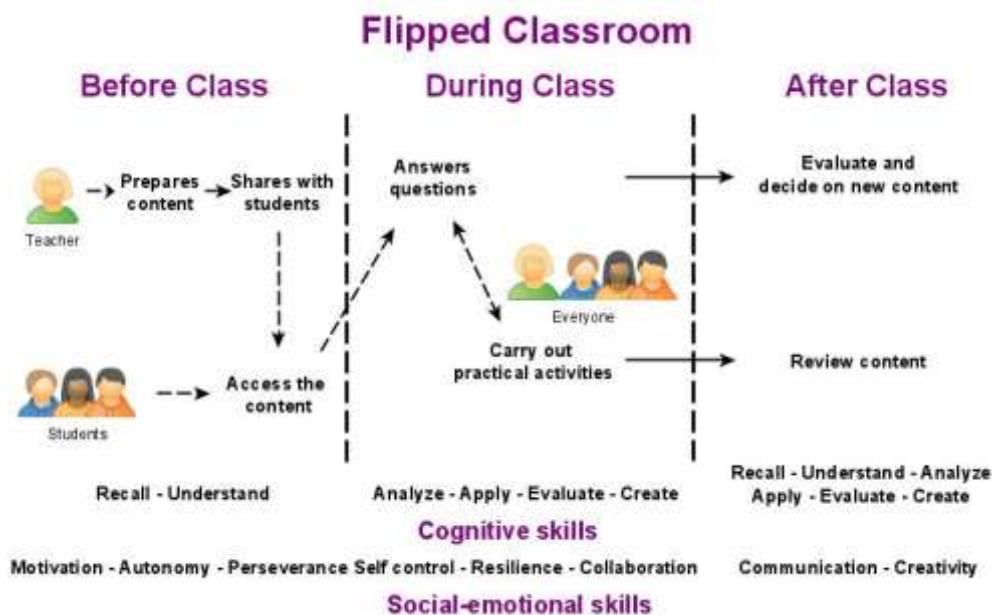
Flipped Classroom

Before Class

During Class

After Class

Teacher

Prepares content

Shares with students

Students

Access the content

Answers questions

Everyone

Carry out practical activities

Evaluate and decide on new content

Review content

Recall - Understand

Analyze - Apply - Evaluate - Create

Recall - Understand - Analyze Apply - Evaluate - Create

Cognitive skills

Motivation - Autonomy - Perseverance Self control - Resilience - Collaboration

Communication - Creativity

Social-emotional skills